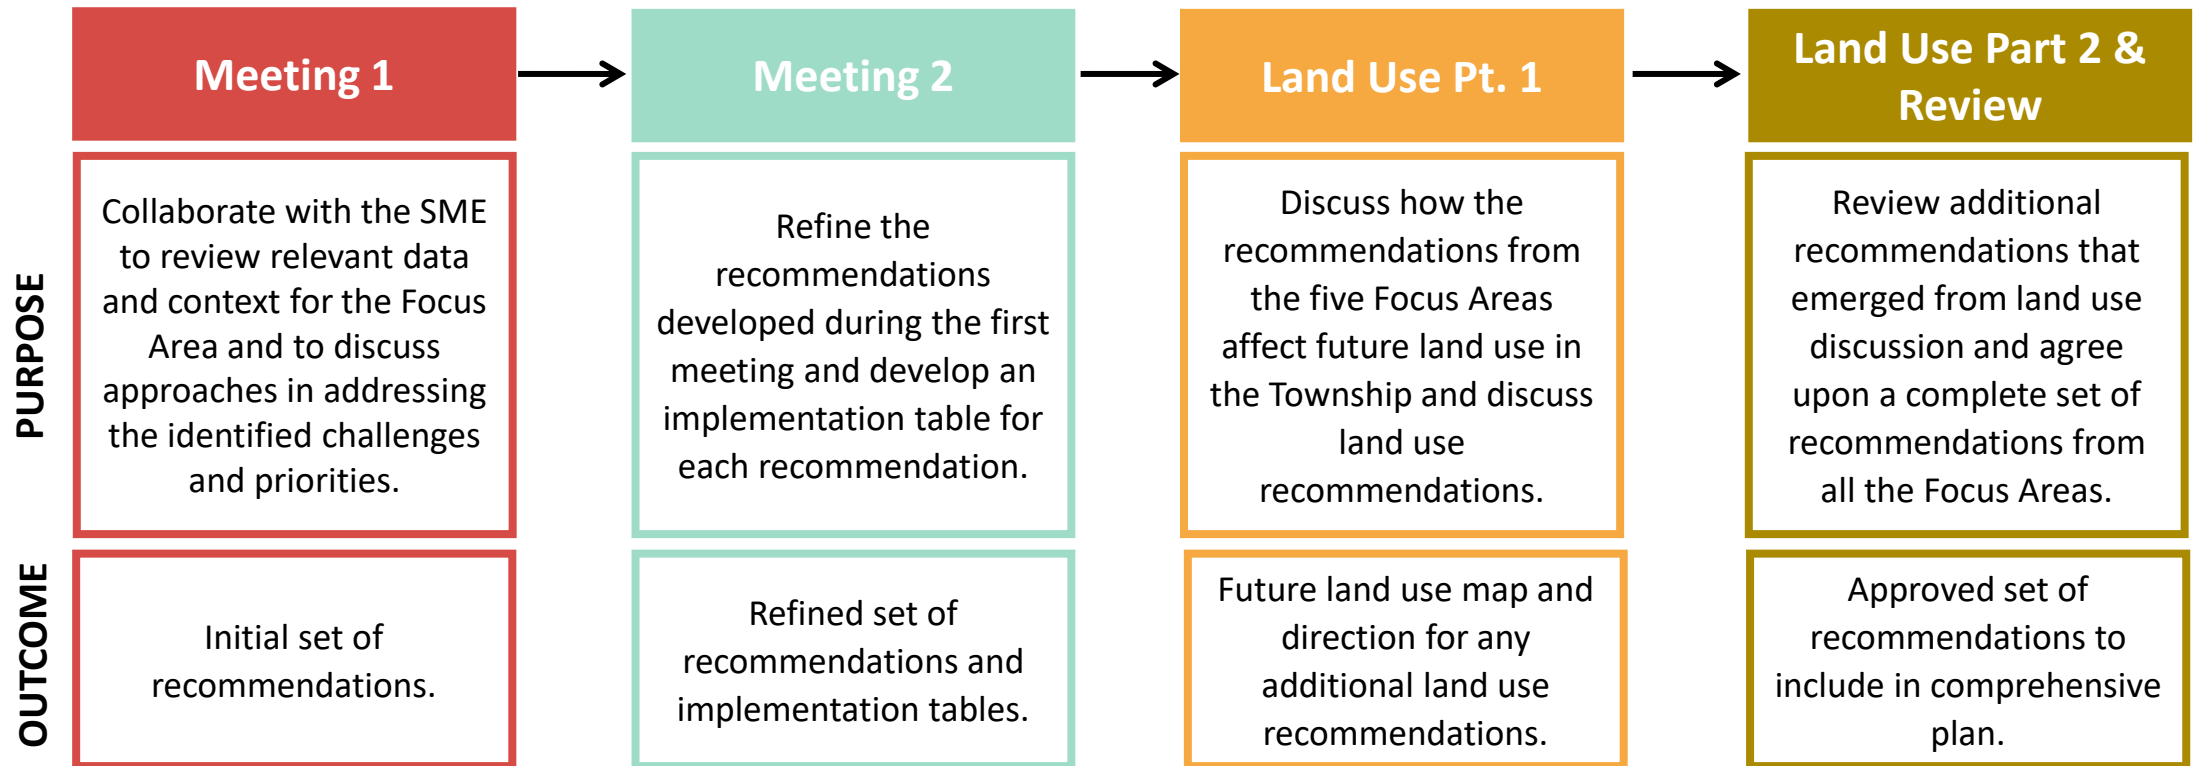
Meeting 1

Meeting 2

Land Use Pt. 1

Land Use Part 2 & Review

PURPOSE

Collaborate with the SME to review relevant data and context for the Focus Area and to discuss approaches in addressing the identified challenges and priorities.

Refine the recommendations developed during the first meeting and develop an implementation table for each recommendation.

Discuss how the recommendations from the five Focus Areas affect future land use in the Township and discuss land use recommendations.

Review additional recommendations that emerged from land use discussion and agree upon a complete set of recommendations from all the Focus Areas.

OUTCOME

Initial set of recommendations.

Refined set of recommendations and implementation tables.

Future land use map and direction for any additional land use recommendations.

Approved set of recommendations to include in comprehensive plan.